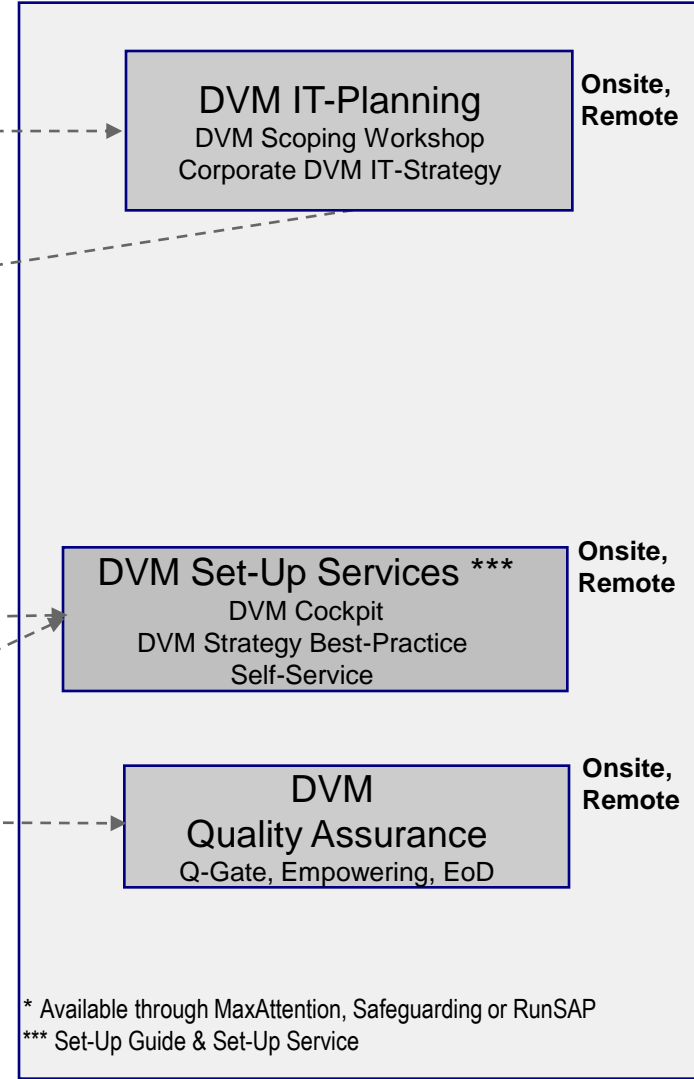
DVM IT-Planning
DVM Scoping Workshop
Corporate DVM IT-Strategy

Onsite, Remote

DVM Set-Up Services ***
DVM Cockpit
DVM Strategy Best-Practice
Self-Service

Onsite, Remote

DVM
Quality Assurance
Q-Gate, Empowering, EoD

Onsite, Remote

* Available through MaxAttention, Safeguarding or RunSAP
*** Set-Up Guide & Set-Up Service